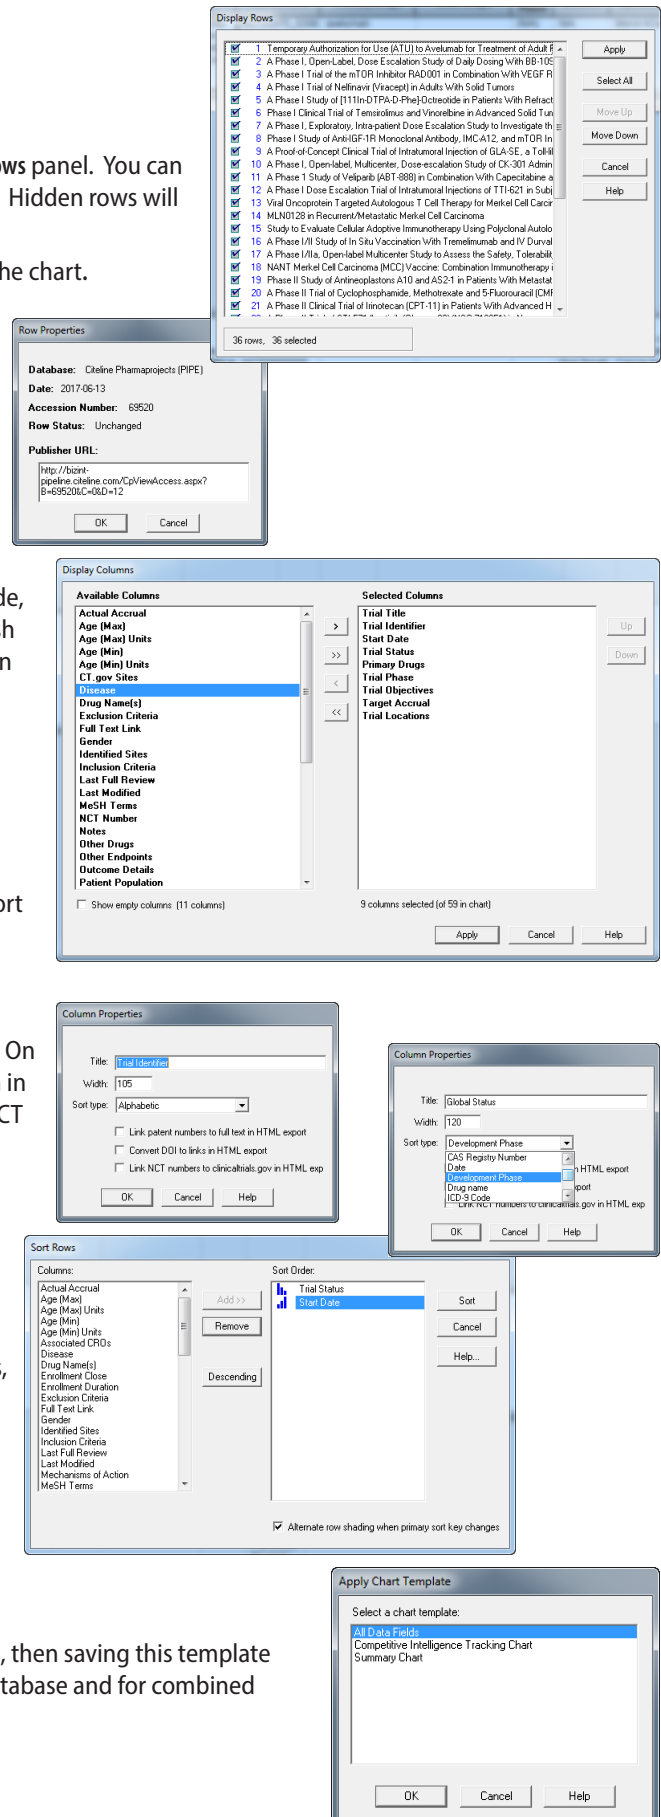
Display Rows

1 Temporary Authorization for Use (ATU) to Avelumab for Treatment of Adult F
2 A Phase I, Open-Label, Dose Escalation Study of Daily Dosing With BB-10S
3 A Phase I Trial of the mTOR Inhibitor RAD001 in Combination With VEGF R
4 A Phase I Trial of Nelfinavir (Viracept) in Adults With Solid Tumors
5 A Phase I Study of [111In-DTPA-D-Phe]-Octreotide in Patients With Refract
6 Phase I Clinical Trial of Temsirolimus and Vinorelbine in Advanced Solid Tun
7 A Phase I, Exploratory, Intra-patient Dose Escalation Study to Investigate th
8 Phase I Study of Anti-IGF-1R Monoclonal Antibody, IMC-A12, and mTOR In
9 A Proof-of-Concept Clinical Trial of Intratumoral Injection of GLA-SE, a Toll-li
10 A Phase I, Open-label, Multicenter, Dose-escalation Study of CK-301 Admin
11 A Phase 1 Study of Veliparib (ABT-888) in Combination With Capecitabine a
12 A Phase I Dose Escalation Trial of Intratumoral Injections of TTI-621 in Subj
13 Viral Oncoprotein Targeted Autologous T Cell Therapy for Merkel Cell Carcir
14 MLN0128 in Recurrent/Metastatic Merkel Cell Carcinoma
15 Study to Evaluate Cellular Adoptive Immunotherapy Using Polyclonal Autolo
16 A Phase I/II Study of In Situ Vaccination With Tremelimumab and IV Durval
17 A Phase I/IIa, Open-label Multicenter Study to Assess the Safety, Tolerabilit
18 NANT Merkel Cell Carcinoma (MCC) Vaccine: Combination Immunotherapy i
19 Phase II Study of Antineoplastons A10 and AS2-1 in Patients With Metastat
20 A Phase II Trial of Cyclophosphamide, Methotrexate and 5-Fluorouracil (CMF
21 A Phase II Clinical Trial of Irinotecan (CPT-11) in Patients With Advanced H

Apply
Select All
Move Up
Move Down
Cancel
Help

36 rows, 36 selected

ws panel. You can
Hidden rows will
he chart.

Row Properties

Database: Citeline Pharmaprojects (PIPE)
Date: 2017-06-13
Accession Number: 69520
Row Status: Unchanged
Publisher URL:
http://bizint-pipeline.citeline.com/CpViewAccess.aspx?B=69520&C=0&D=12
OK
Cancel

de,
h
n

Display Columns

Available Columns
Actual Accrual
Age (Max)
Age (Max) Units
Age (Min)
Age (Min) Units
CT.gov Sites
Disease
Drug Name(s)
Exclusion Criteria
Full Text Link
Gender
Identified Sites
Inclusion Criteria
Last Full Review
Last Modified
MeSH Terms
NCT Number
Notes
Other Drugs
Other Endpoints
Outcome Details
Patient Population

>
>>
<
<<

Selected Columns
Trial Title
Trial Identifier
Start Date
Trial Status
Primary Drugs
Trial Phase
Trial Objectives
Target Accrual
Trial Locations

Up
Down

Show empty columns (11 columns)
9 columns selected (of 59 in chart)
Apply
Cancel
Help

rt

On
in
CT

Column Properties

Title: Trial Identifier
Width: 105
Sort type: Alphabetic
Link patent numbers to full text in HTML export
Convert DOI to links in HTML export
Link NCT numbers to clinicaltrials.gov in HTML exp
OK
Cancel
Help

Column Properties

Title: Global Status
Width: 120
Sort type: Development Phase
CAS Registry Number
Date
Development Phase
Drug name
ICD-9 Code
n HTML export
xport
Link NCT numbers to clinicaltrials.gov in HTML exp
OK
Cancel
Help

Sort Rows

Columns:
Actual Accrual
Age (Max)
Age (Max) Units
Age (Min)
Age (Min) Units
Associated CROs
Disease
Drug Name(s)
Enrollment Close
Enrollment Duration
Exclusion Criteria
Full Text Link
Gender
Identified Sites
Inclusion Criteria
Last Full Review
Last Modified
Mechanisms of Action
MeSH Terms

Add >>
Remove
Descending

Sort Order:
Trial Status
Start Date

Sort
Cancel
Help...

Alternate row shading when primary sort key changes

Apply Chart Template

Select a chart template:
All Data Fields
Competitive Intelligence Tracking Chart
Summary Chart

OK
Cancel
Help

, then saving this template
tabase and for combined